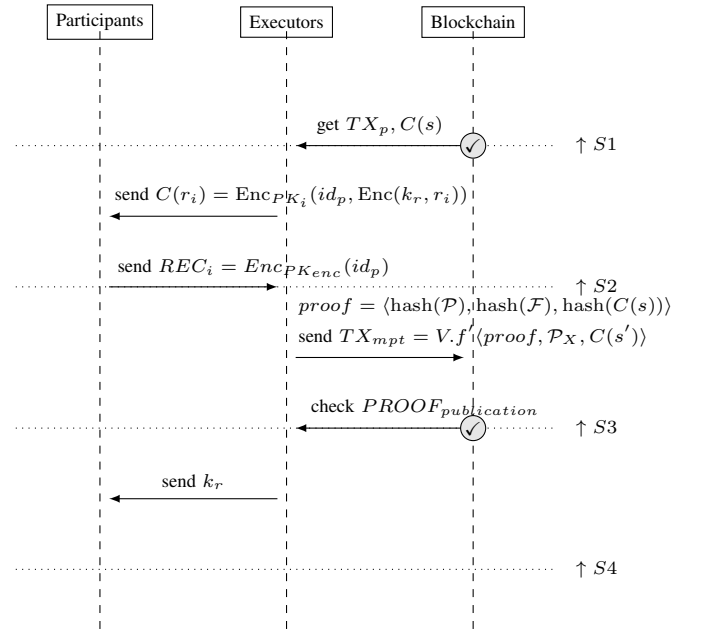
Participants

Executors

Blockchain

get $TX_p, C(s)$

$\uparrow S1$

send $C(r_i) = \text{Enc}_{PK_i}(id_p, \text{Enc}(k_r, r_i))$

send $REC_i = Enc_{PK_{enc}}(id_p)$

$\uparrow S2$

$proof = \langle \text{hash}(\mathcal{P}), \text{hash}(\mathcal{F}), \text{hash}(C(s)) \rangle$

send $TX_{mpt} = V.f' \langle proof, \mathcal{P}_X, C(s') \rangle$

check $PROOF_{publication}$

$\uparrow S3$

send $k_r$

$\uparrow S4$